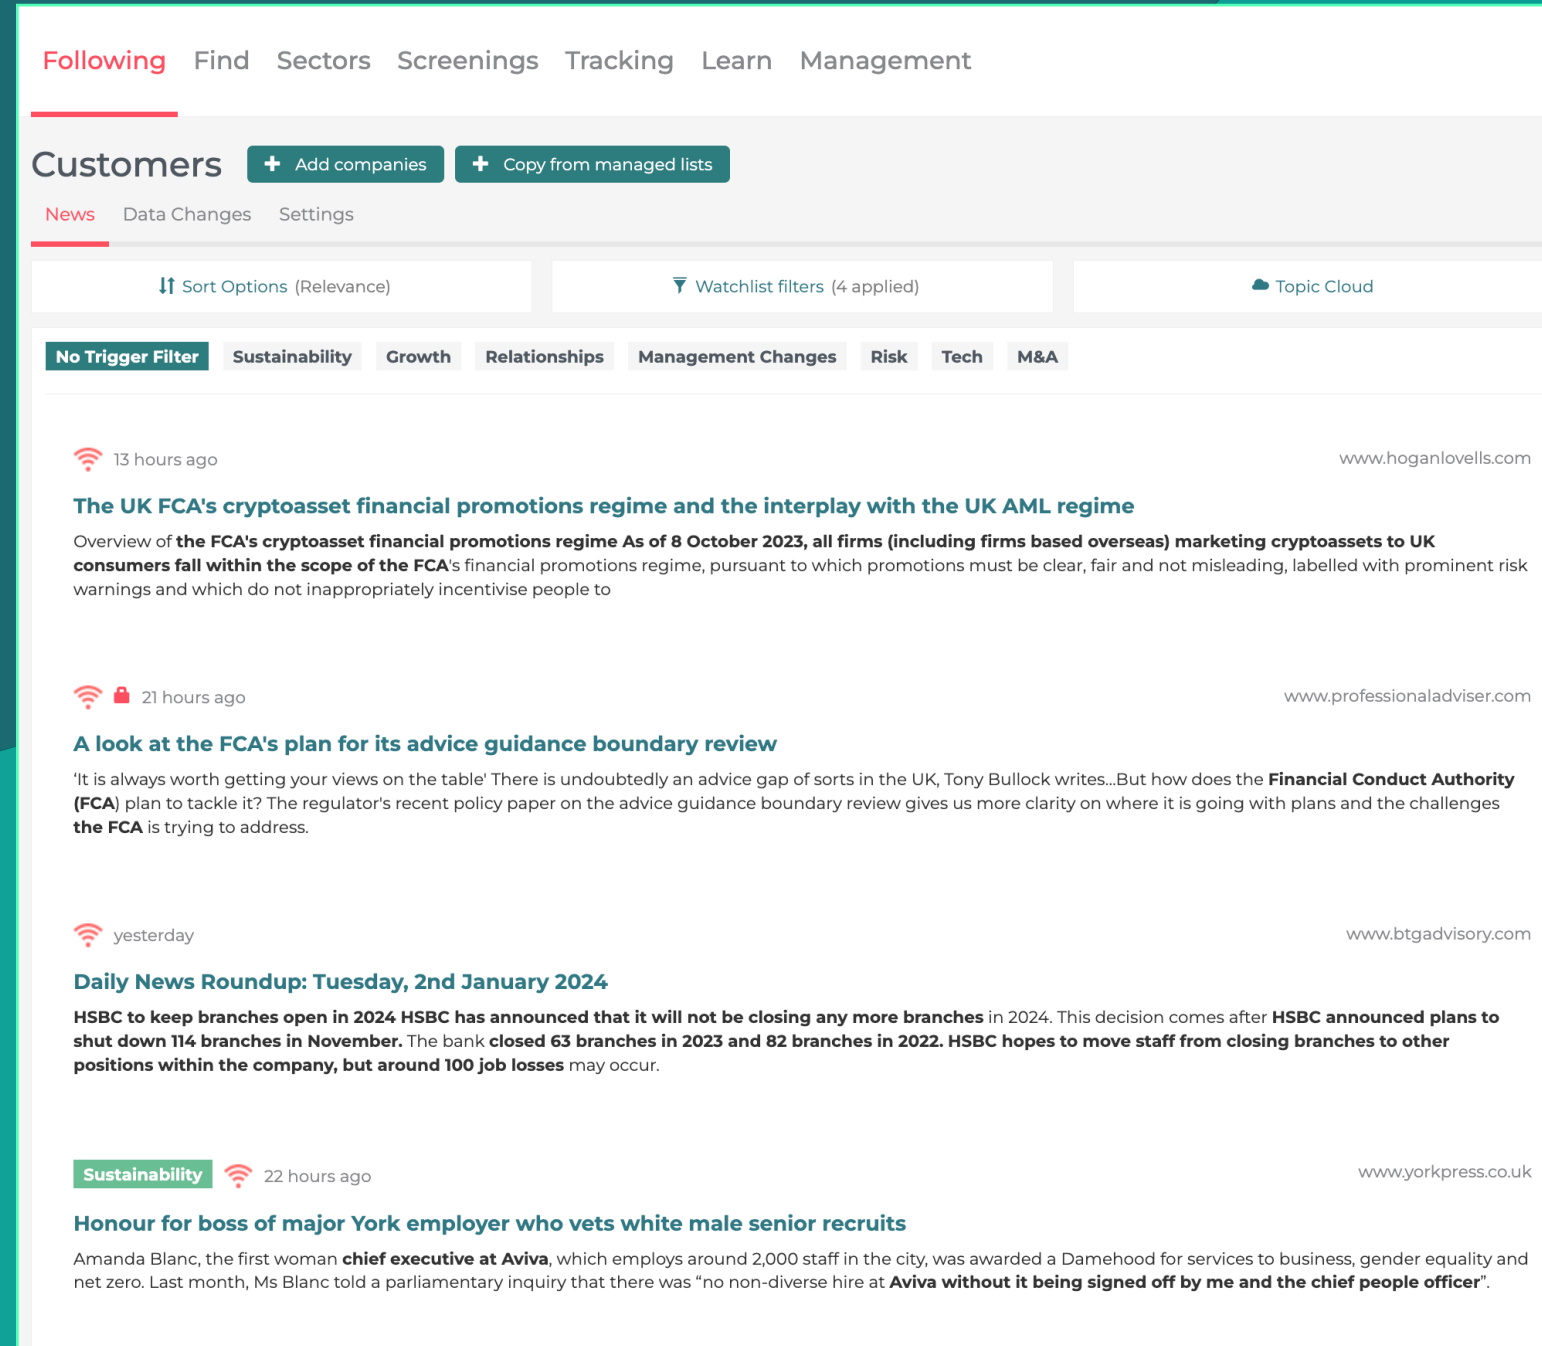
Following Find Sectors Screenings Tracking Learn Management

Customers
+ Add companies
+ Copy from managed lists

News Data Changes Settings

Sort Options (Relevance)
Watchlist filters (4 applied)
Topic Cloud

No Trigger Filter Sustainability Growth Relationships Management Changes Risk Tech M&A

13 hours ago
www.hoganlovells.com

The UK FCA's cryptoasset financial promotions regime and the interplay with the UK AML regime

Overview of the FCA's cryptoasset financial promotions regime As of 8 October 2023, all firms (including firms based overseas) marketing cryptoassets to UK consumers fall within the scope of the FCA's financial promotions regime, pursuant to which promotions must be clear, fair and not misleading, labelled with prominent risk warnings and which do not inappropriately incentivise people to

21 hours ago
www.professionaladviser.com

A look at the FCA's plan for its advice guidance boundary review

'It is always worth getting your views on the table' There is undoubtedly an advice gap of sorts in the UK, Tony Bullock writes...But how does the Financial Conduct Authority (FCA) plan to tackle it? The regulator's recent policy paper on the advice guidance boundary review gives us more clarity on where it is going with plans and the challenges the FCA is trying to address.

yesterday
www.btgadvisory.com

Daily News Roundup: Tuesday, 2nd January 2024

HSBC to keep branches open in 2024 HSBC has announced that it will not be closing any more branches in 2024. This decision comes after HSBC announced plans to shut down 114 branches in November. The bank closed 63 branches in 2023 and 82 branches in 2022. HSBC hopes to move staff from closing branches to other positions within the company, but around 100 job losses may occur.

Sustainability
22 hours ago
www.yorkpress.co.uk

Honour for boss of major York employer who vets white male senior recruits

Amanda Blanc, the first woman chief executive at Aviva, which employs around 2,000 staff in the city, was awarded a Damehood for services to business, gender equality and net zero. Last month, Ms Blanc told a parliamentary inquiry that there was “no non-diverse hire at Aviva without it being signed off by me and the chief people officer”.